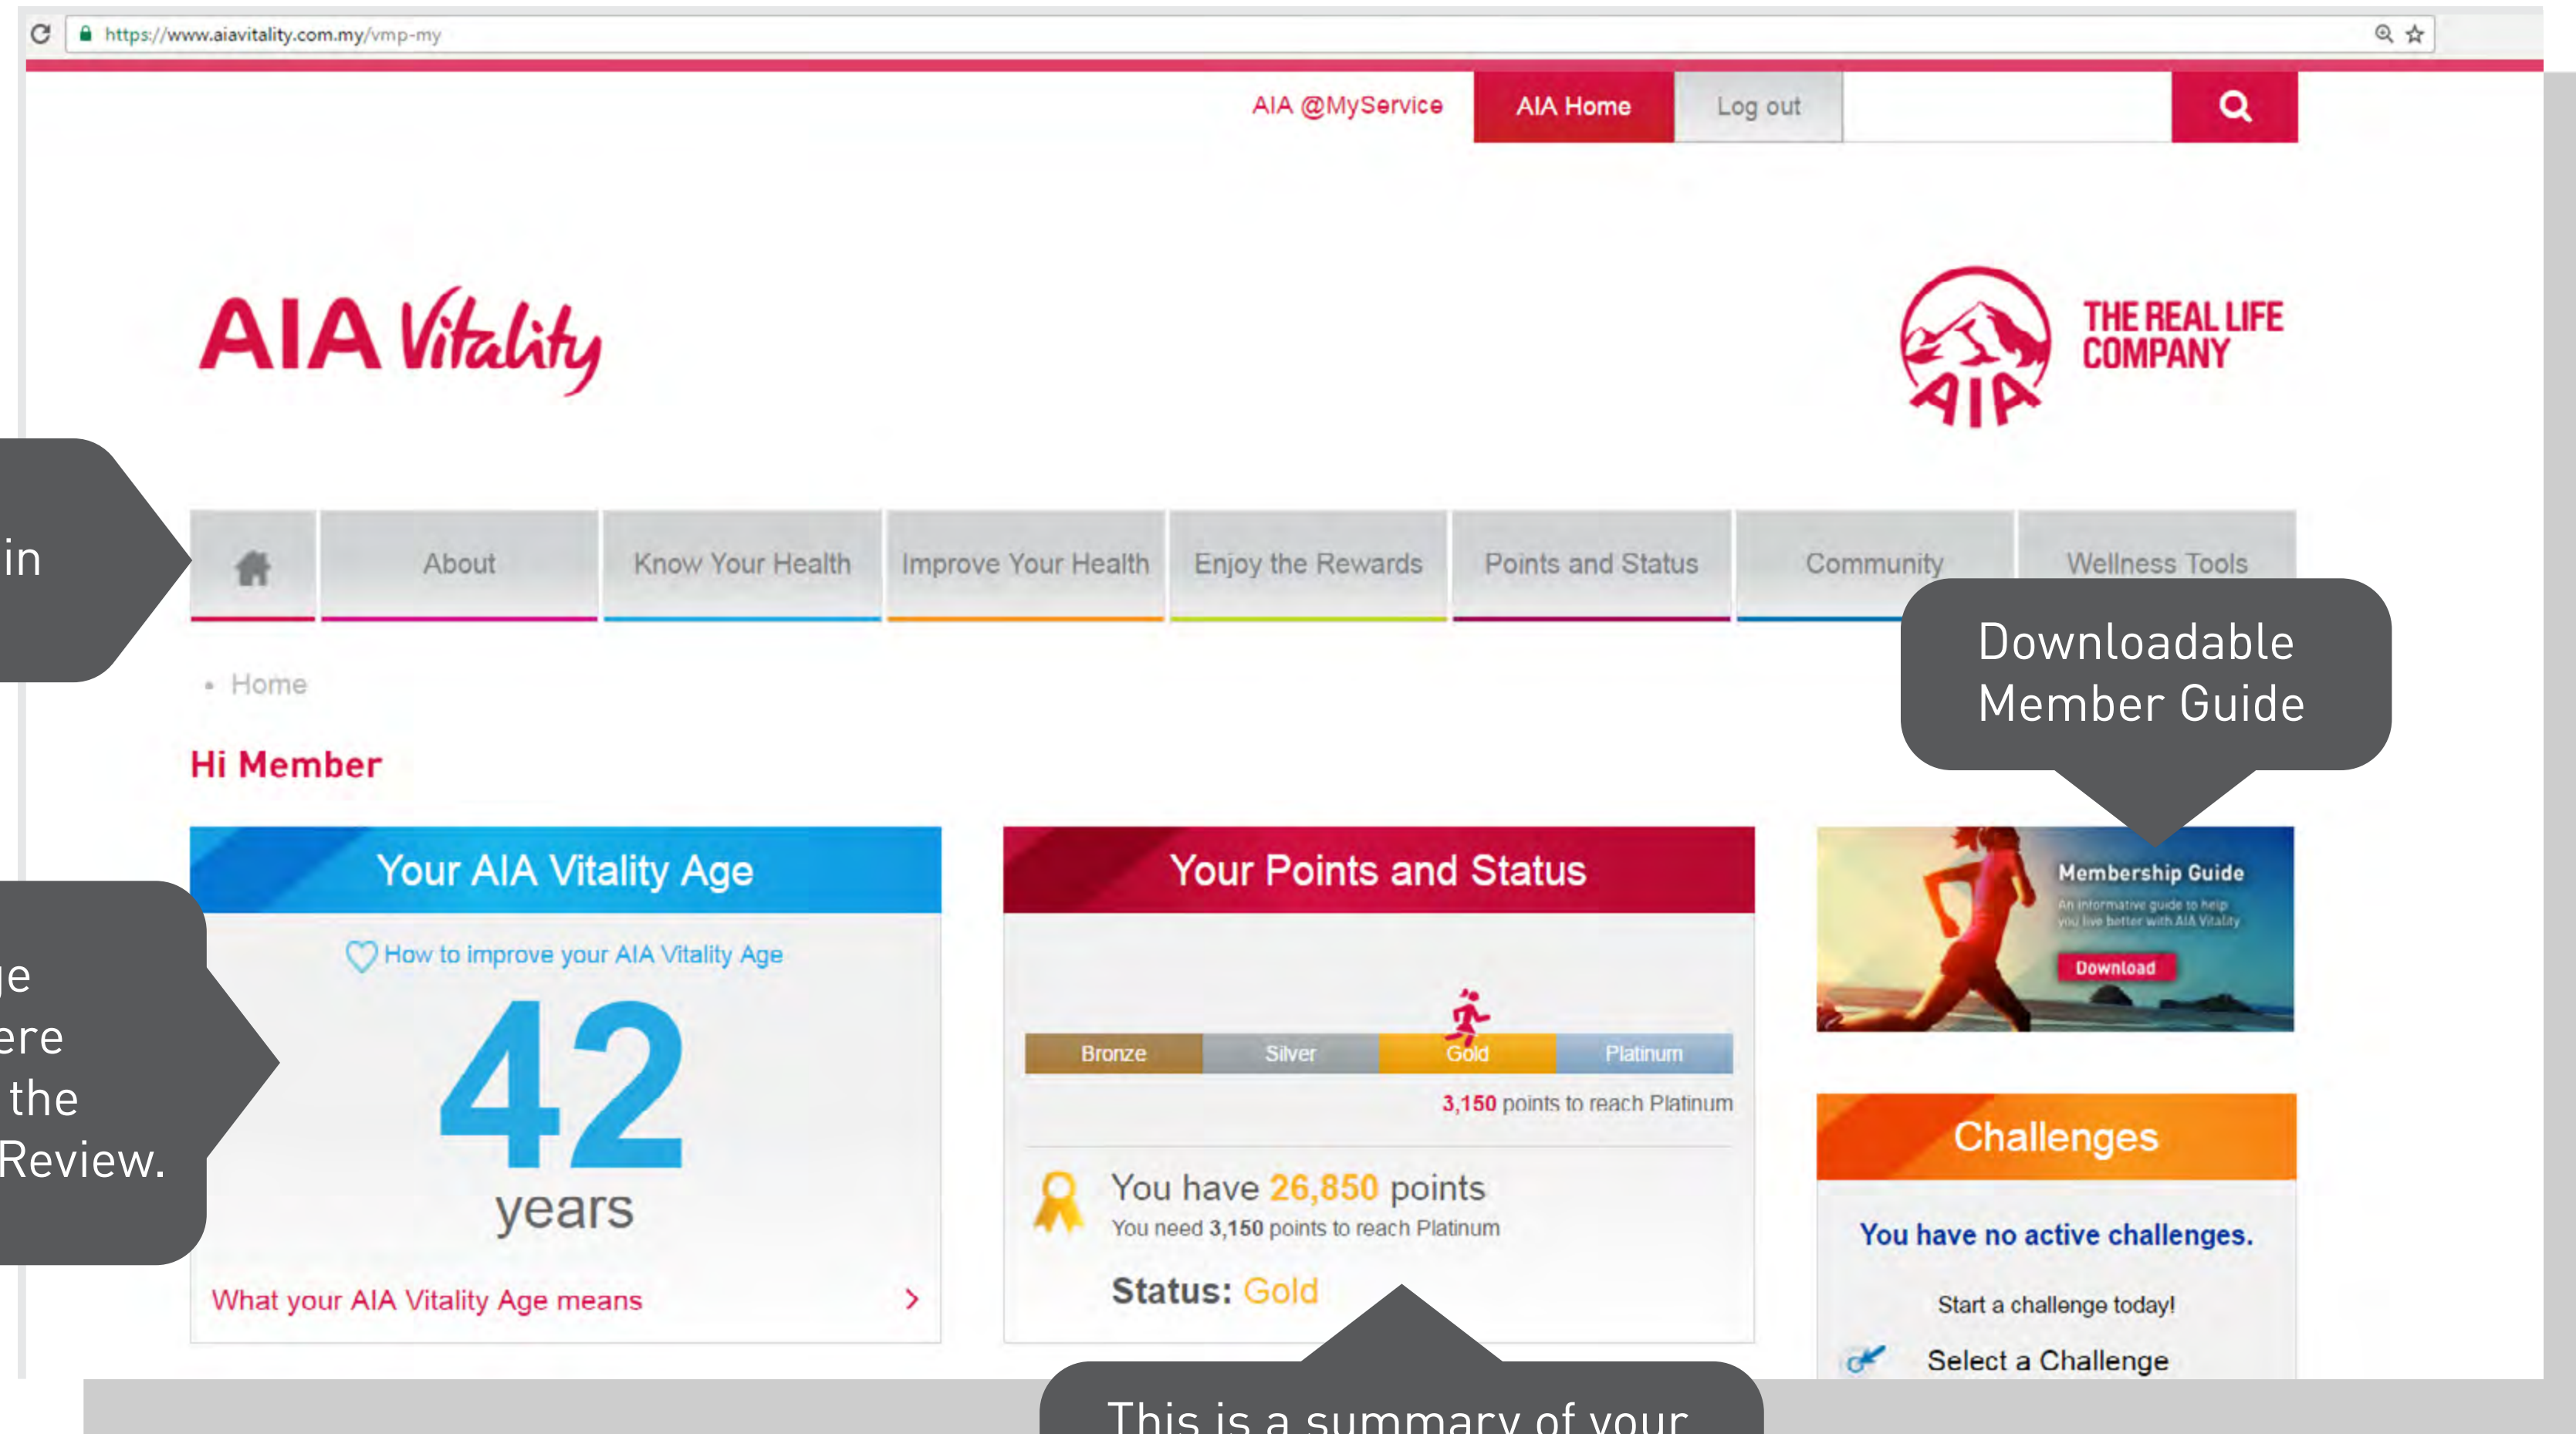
https://www.aiavitality.com.my/vmp-my

AIA @MyService
AIA Home
Log out

AIA Vitality

THE REAL LIFE COMPANY
AIA

in

About
Know Your Health
Improve Your Health
Enjoy the Rewards
Points and Status
Community
Wellness Tools

Downloadable Member Guide

• Home

Hi Member

Your AIA Vitality Age

How to improve your AIA Vitality Age

42
years

What your AIA Vitality Age means ›

ge
ere
the
Review.

Your Points and Status

Bronze
Silver
Gold
Platinum

3,150 points to reach Platinum

You have 26,850 points
You need 3,150 points to reach Platinum

Status: Gold

Membership Guide
An informative guide to help you live better with AIA Vitality
Download

Challenges

You have no active challenges.

Start a challenge today!

Select a Challenge

This is a summary of your